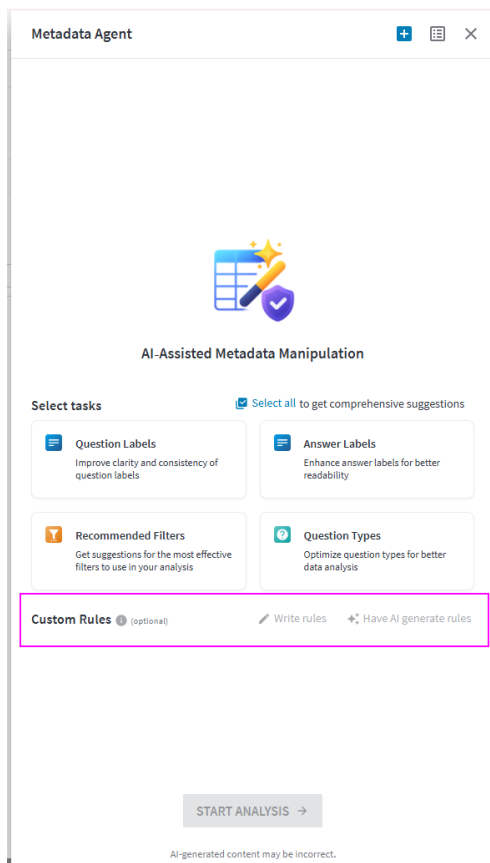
Metadata Agent

AI-Assisted Metadata Manipulation

Select tasks

Select all to get comprehensive suggestions

Question Labels
Improve clarity and consistency of question labels

Answer Labels
Enhance answer labels for better readability

Recommended Filters
Get suggestions for the most effective filters to use in your analysis

Question Types
Optimize question types for better data analysis

Custom Rules (optional)

Write rules

Have AI generate rules

START ANALYSIS →

AI-generated content may be incorrect.